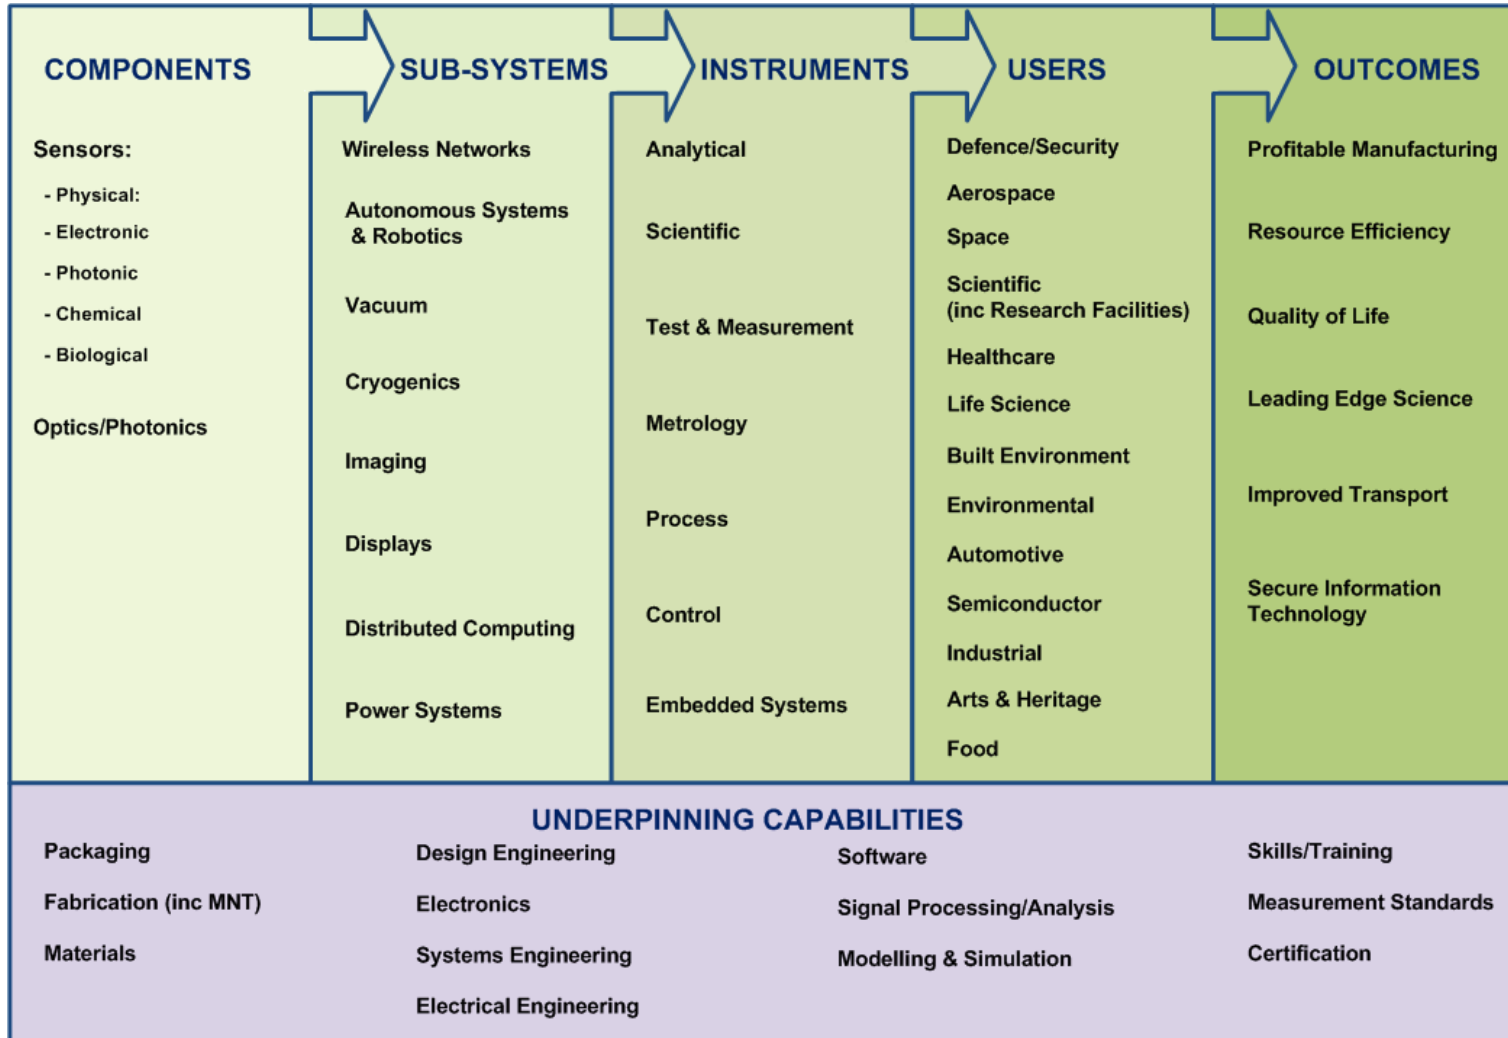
COMPONENTS

Sensors:

- Physical:
- Electronic
- Photonic
- Chemical
- Biological

Optics/Photonics

SUB-SYSTEMS

Wireless Networks

Autonomous Systems & Robotics

Vacuum

Cryogenics

Imaging

Displays

Distributed Computing

Power Systems

INSTRUMENTS

Analytical

Scientific

Test & Measurement

Metrology

Process

Control

Embedded Systems

USERS

Defence/Security

Aerospace

Space

Scientific (inc Research Facilities)

Healthcare

Life Science

Built Environment

Environmental

Automotive

Semiconductor

Industrial

Arts & Heritage

Food

OUTCOMES

Profitable Manufacturing

Resource Efficiency

Quality of Life

Leading Edge Science

Improved Transport

Secure Information Technology

UNDERPINNING CAPABILITIES

Packaging

Fabrication (inc MNT)

Materials

Design Engineering

Electronics

Systems Engineering

Electrical Engineering

Software

Signal Processing/Analysis

Modelling & Simulation

Skills/Training

Measurement Standards

Certification